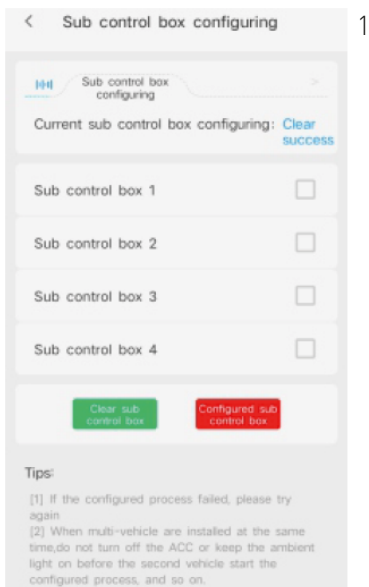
< Sub control box configuring

1

Sub control box configuring

Current sub control box configuring: Clear success

Sub control box 1

Sub control box 2

Sub control box 3

Sub control box 4

Clear sub control box

Configured sub control box

Tips:

[1] If the configured process failed, please try again

[2] When multi-vehicle are installed at the same time,do not turn off the ACC or keep the ambient light on before the second vehicle start the configured process, and so on.